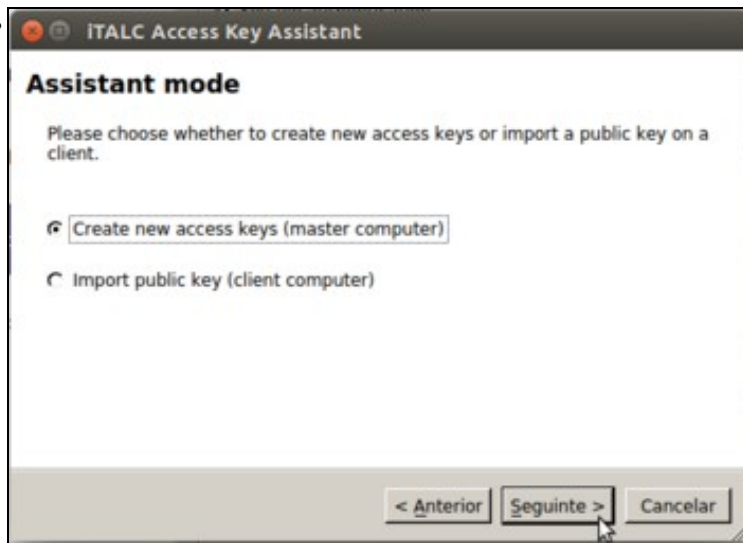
iTALC Access Key Assistant

Assistant mode

Please choose whether to create new access keys or import a public key on a client.

Create new access keys (master computer)

Import public key (client computer)

< Anterior
Seguinte >
Cancelar